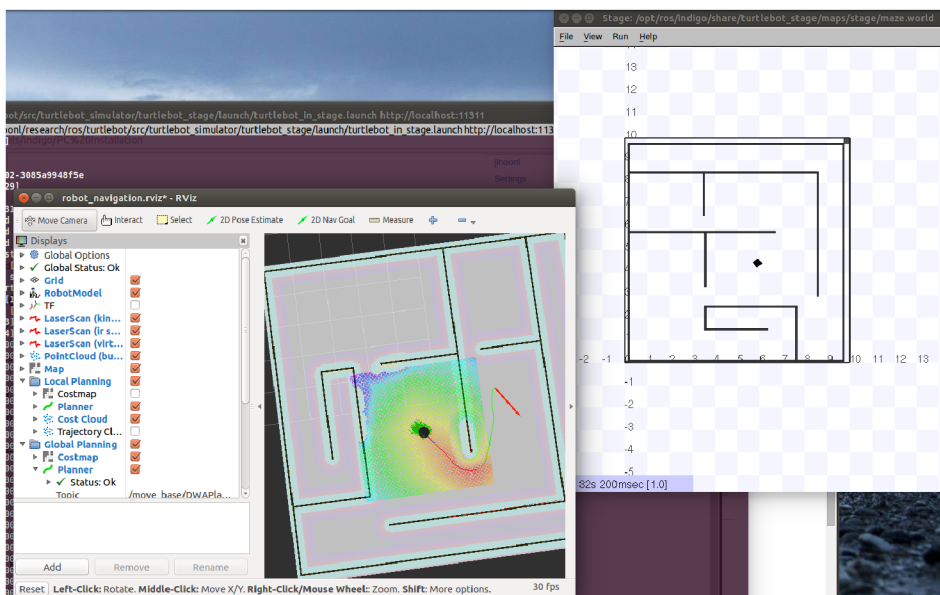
ot/src/turtlebot_simulator/turtlebot_stage/launch/turtlebot_in_stage.launch http://localhost:11311
ool/research/ros/turtlebot/src/turtlebot_simulator/turtlebot_stage/launch/turtlebot_in_stage.launch http://localhost:113
s/indigo/PC%20Installation
02-3085a9948f5e
291
Stage: /opt/ros/indigo/share/turtlebot_stage/maps/stage/maze.world
File View Run Help
13
12
11
10
-2 -1 0 1 2 3 4 5 6 7 8 9 10 11 12 13
-1
-2
-3
-4
-5
32s 200msec [1.0]
robot_navigation.rviz* - RViz
Move Camera Interact Select 2D Pose Estimate 2D Nav Goal Measure
Displays
Global Options
Global Status: Ok
Grid
RobotModel
TF
LaserScan (kin...
LaserScan (ir s...
LaserScan (virt...
PointCloud (bu...
Map
Local Planning
Costmap
Planner
Cost Cloud
Trajectory Cl...
Global Planning
Costmap
Planner
Status: Ok
Topic /move_base/DWAPla...
Add Remove Rename
Reset Left-Click: Rotate. Middle-Click: Move X/Y. Right-Click/Mouse Wheel:: Zoom. Shift: More options. 30 fps